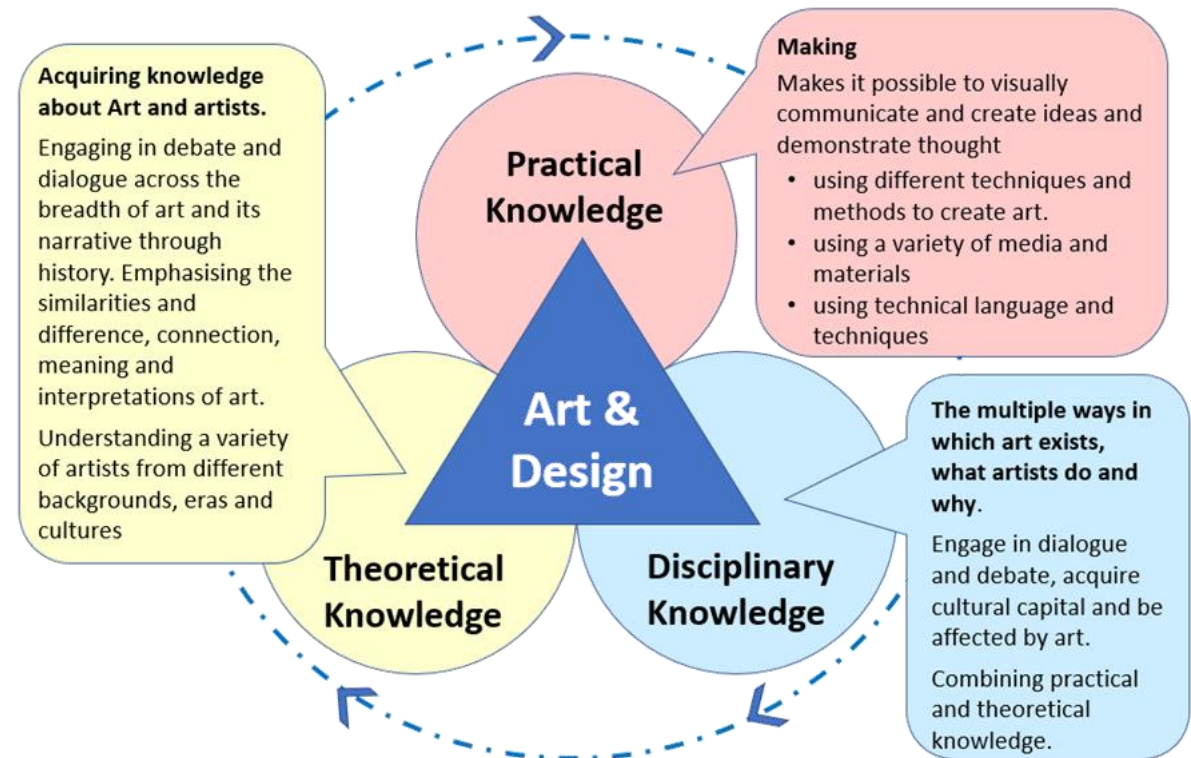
**Acquiring knowledge about Art and artists.**

Engaging in debate and dialogue across the breadth of art and its narrative through history. Emphasising the similarities and difference, connection, meaning and interpretations of art.

Understanding a variety of artists from different backgrounds, eras and cultures

Practical Knowledge

**Making**

Makes it possible to visually communicate and create ideas and demonstrate thought

- using different techniques and methods to create art.
- using a variety of media and materials
- using technical language and techniques

Art & Design

Theoretical Knowledge

Disciplinary Knowledge

**The multiple ways in which art exists, what artists do and why**.

Engage in dialogue and debate, acquire cultural capital and be affected by art.

Combining practical and theoretical knowledge.